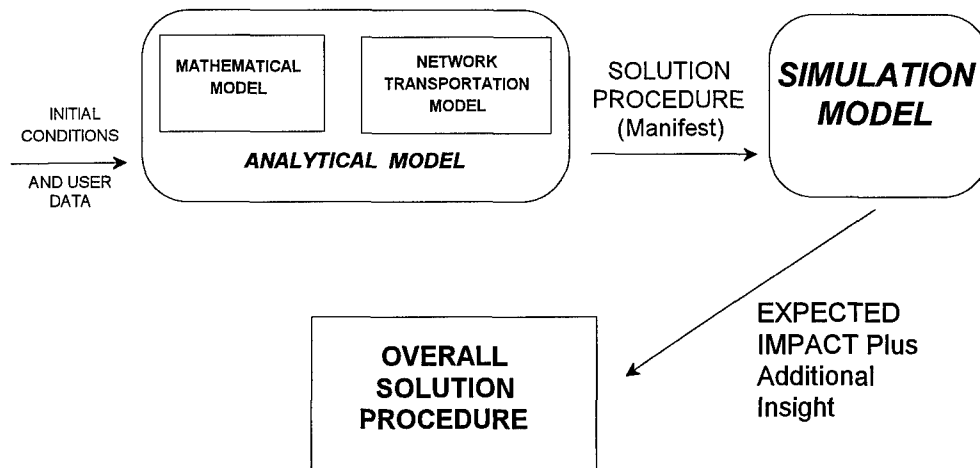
INITIAL CONDITIONS

AND USER DATA

MATHEMATICAL MODEL

NETWORK TRANSPORTATION MODEL

ANALYTICAL MODEL

SOLUTION PROCEDURE (Manifest)

SIMULATION MODEL

EXPECTED IMPACT Plus Additional Insight

OVERALL SOLUTION PROCEDURE